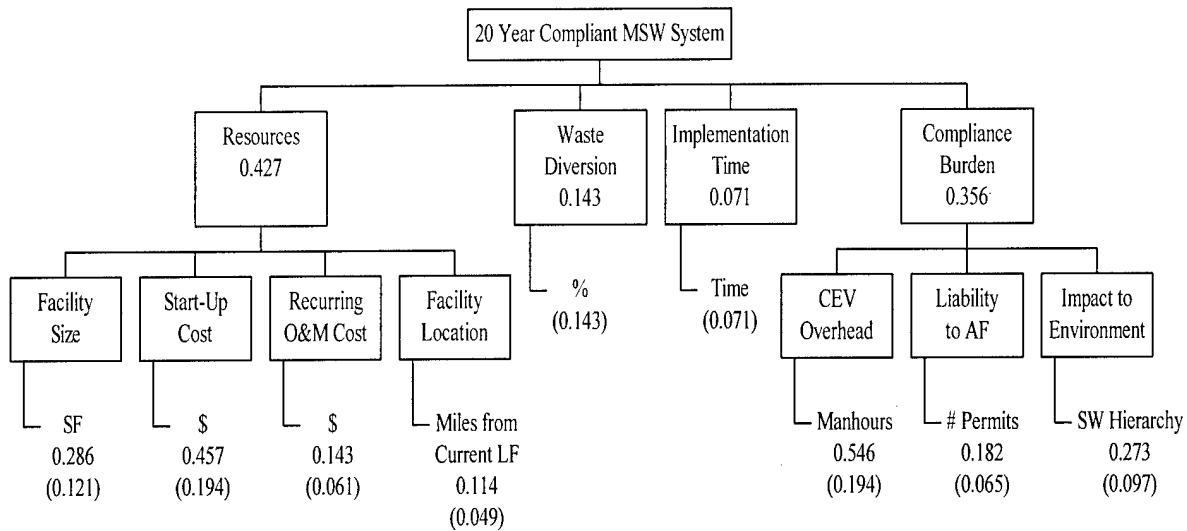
20 Year Compliant MSW System

Resources
0.427

Waste Diversion
0.143

Implementation Time
0.071

Compliance Burden
0.356

Facility Size

Start-Up Cost

Recurring O&M Cost

Facility Location

%
(0.143)

Time
(0.071)

CEV Overhead

Liability to AF

Impact to Environment

SF
0.286
(0.121)

$
0.457
(0.194)

$
0.143
(0.061)

Miles from Current LF
0.114
(0.049)

Manhours
0.546
(0.194)

# Permits
0.182
(0.065)

SW Hierarchy
0.273
(0.097)